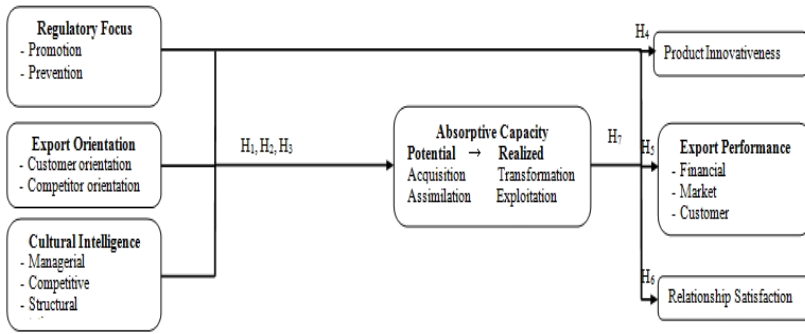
Regulatory Focus
- Promotion
- Prevention

Export Orientation
- Customer orientation
- Competitor orientation

Cultural Intelligence
- Managerial
- Competitive
- Structural

$H_1$, $H_2$, $H_3$

Absorptive Capacity
Potential $\rightarrow$ Realized
Acquisition Transformation
Assimilation Exploitation

$H_7$

$H_4$
Product Innovativeness

$H_5$
Export Performance
- Financial
- Market
- Customer

$H_6$
Relationship Satisfaction